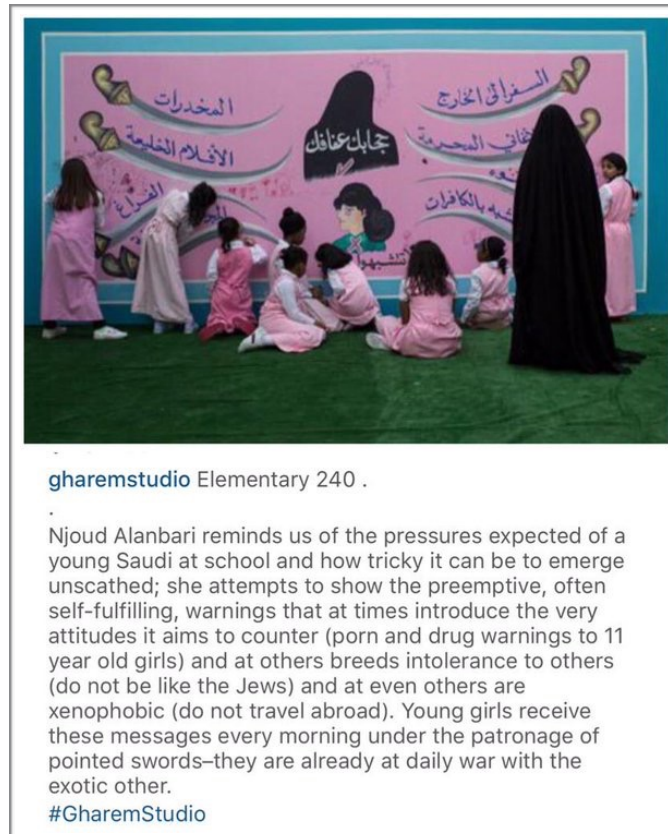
المخدرات

الأفلام الخليعة

السفر إلى الخارج

حجابك عفافك

الأفلام المحرمة

التشبه بالكافرات

gharemstudio Elementary 240 .

.

Njoud Alanbari reminds us of the pressures expected of a young Saudi at school and how tricky it can be to emerge unscathed; she attempts to show the preemptive, often self-fulfilling, warnings that at times introduce the very attitudes it aims to counter (porn and drug warnings to 11 year old girls) and at others breeds intolerance to others (do not be like the Jews) and at even others are xenophobic (do not travel abroad). Young girls receive these messages every morning under the patronage of pointed swords–they are already at daily war with the exotic other.
#GharemStudio